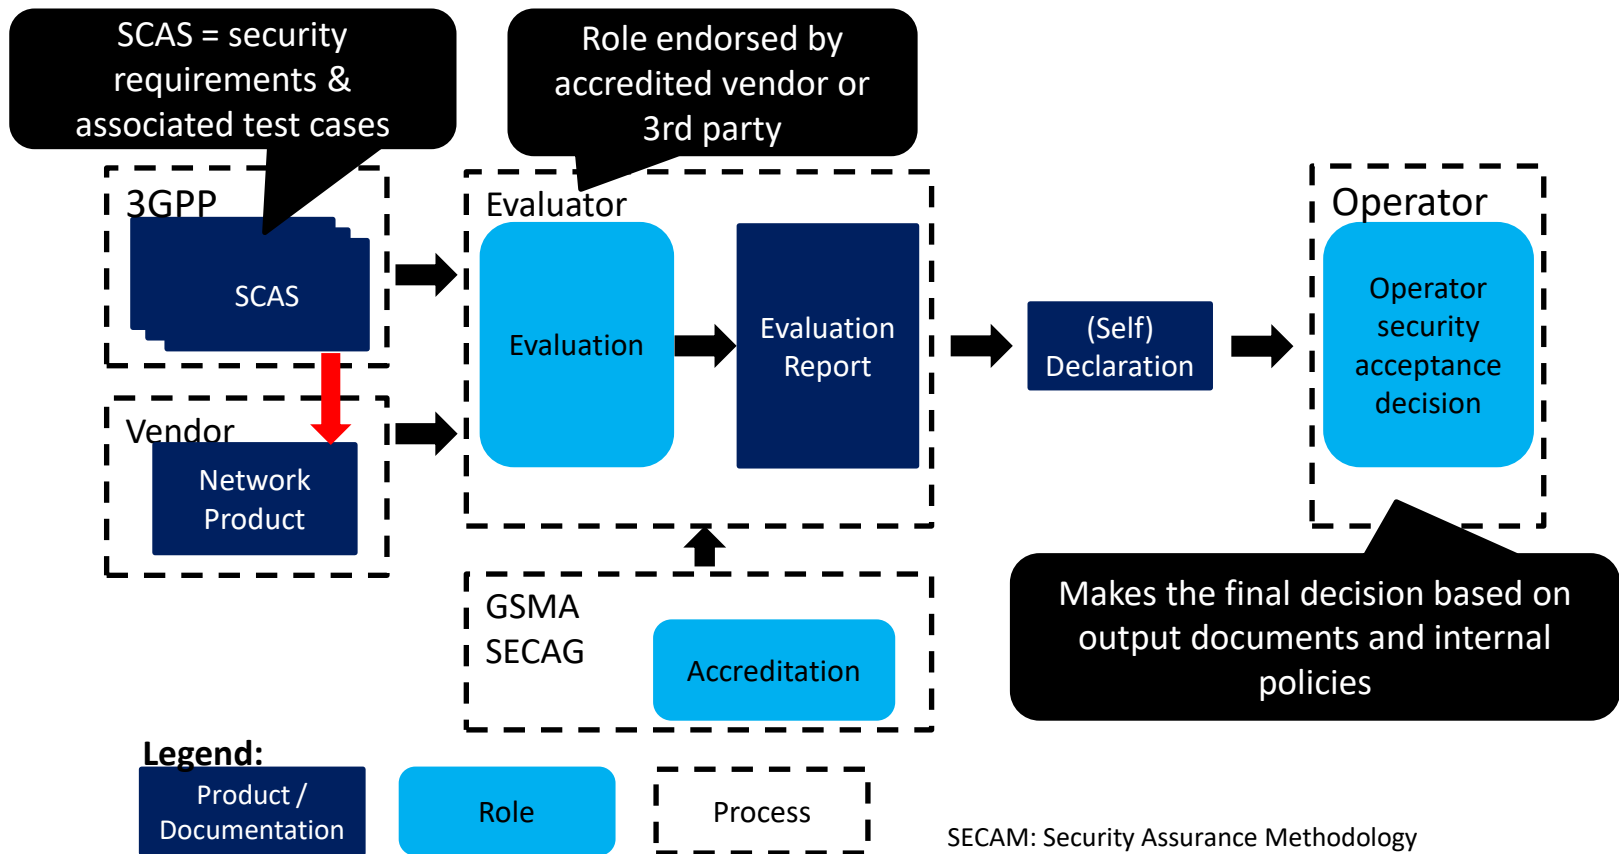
SCAS = security requirements & associated test cases

Role endorsed by accredited vendor or 3rd party

3GPP

SCAS

Vendor

Network Product

Evaluator

Evaluation

Evaluation Report

(Self) Declaration

Operator

Operator security acceptance decision

GSMA SECAG

Accreditation

Makes the final decision based on output documents and internal policies

Legend:

Product / Documentation

Role

Process

SECAM: Security Assurance Methodology